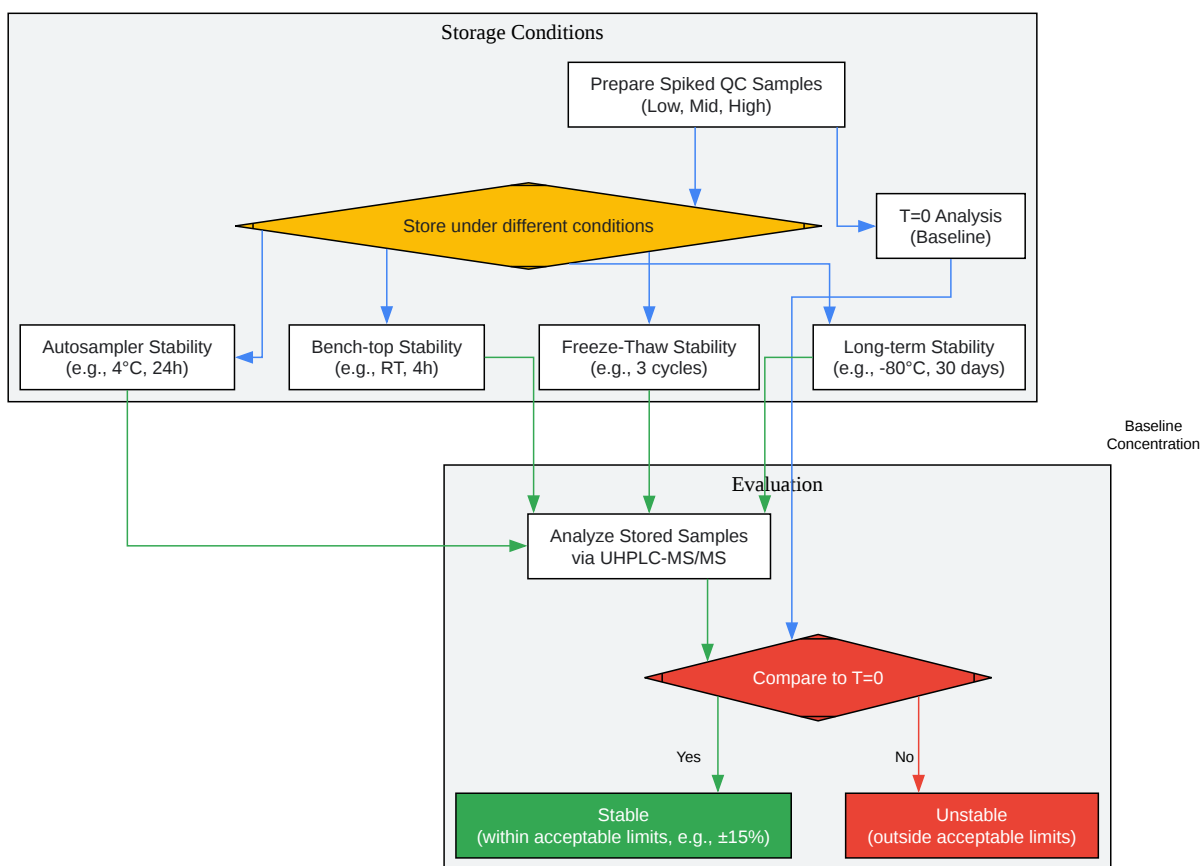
Storage Conditions

Prepare Spiked QC Samples
(Low, Mid, High)

Store under different conditions

T=0 Analysis
(Baseline)

Autosampler Stability
(e.g., 4°C, 24h)

Bench-top Stability
(e.g., RT, 4h)

Freeze-Thaw Stability
(e.g., 3 cycles)

Long-term Stability
(e.g., -80°C, 30 days)

Baseline
Concentration

Evaluation

Analyze Stored Samples
via UHPLC-MS/MS

Compare to T=0

Yes

No

Stable
(within acceptable limits, e.g., ±15%)

Unstable
(outside acceptable limits)